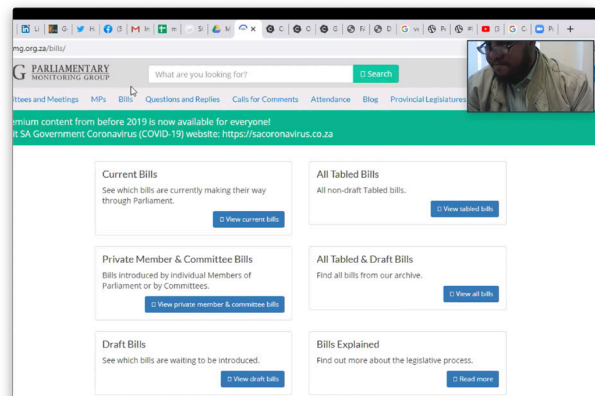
Li G H G M In St G G C G Fi D G vi P P G C

mg.org.za/bills/

G PARLIAMENTARY MONITORING GROUP

What are you looking for?

Search

ittees and Meetings MPs Bills Questions and Replies Calls for Comments Attendance Blog Provincial Legislatures

emium content from before 2019 is now available for everyone!

it SA Government Coronavirus (COVID-19) website: https://sacoronavirus.co.za

Current Bills

See which bills are currently making their way through Parliament.

View current bills

All Tabled Bills

All non-draft Tabled bills.

View tabled bills

Private Member & Committee Bills

Bills introduced by Individual Members of Parliament or by Committees.

View private member & committee bills

All Tabled & Draft Bills

Find all bills from our archive.

View all bills

Draft Bills

See which bills are waiting to be introduced.

View draft bills

Bills Explained

Find out more about the legislative process.

Read more